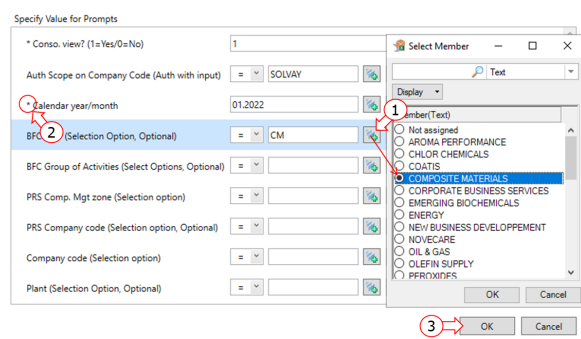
Specify Value for Prompts

* Conso. view? (1=Yes/0=No) 1

Auth Scope on Company Code (Auth with input) = SOLVAY

* Calendar year/month 01.2022

BFC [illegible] (Selection Option, Optional) = CM

BFC Group of Activities (Select Options, Optional) =

PRS Comp. Mgt zone (Selection option) =

PRS Company code (Selection option, Optional) =

Company code (Selection option) =

Plant (Selection Option, Optional) =

2

1

Select Member

Text

Display

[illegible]ember(Text)

Not assigned
AROMA PERFORMANCE
CHLOR CHEMICALS
COATIS
COMPOSITE MATERIALS
CORPORATE BUSINESS SERVICES
EMERGING BIOCHEMICALS
ENERGY
NEW BUSINESS DEVELOPPEMENT
NOVECARE
OIL & GAS
OLEFIN SUPPLY
PEROXIDES

OK Cancel

3

OK Cancel